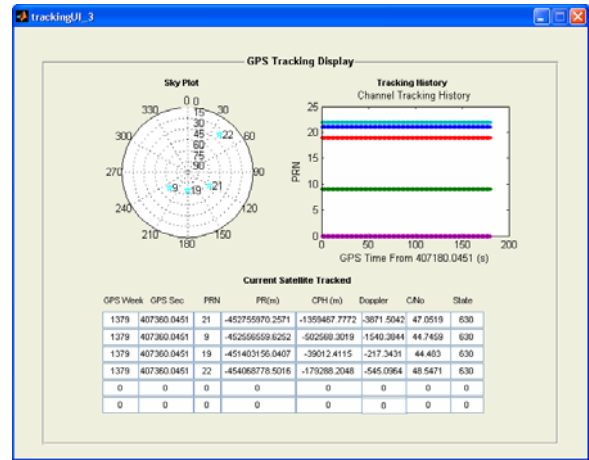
trackingUI_3

GPS Tracking Display

Sky Plot

0 0
15
30
45
60
75
90
330
30
300
60
270
90
240
120
210
150
180
22
9
19
21

Tracking History
Channel Tracking History

25
20
15
10
5
0
PRN
0
50
100
150
200
GPS Time From 407180.0451 (s)

Current Satellite Tracked

| GPS Week | GPS Sec | PRN | PR(m) | CPH (m) | Doppler | C/No | State |
|---|---|---|---|---|---|---|---|
| 1379 | 407360.0451 | 21 | -452755970.2571 | -1359467.7772 | -3871.5042 | 47.0519 | 630 |
| 1379 | 407360.0451 | 9 | -452556559.6252 | -502568.3019 | -1540.3844 | 44.7459 | 630 |
| 1379 | 407360.0451 | 19 | -451403156.0407 | -39012.4115 | -217.3431 | 44.463 | 630 |
| 1379 | 407360.0451 | 22 | -454068778.5016 | -179288.2048 | -545.0964 | 48.5471 | 630 |
| 0 | 0 | 0 | 0 | 0 | 0 | 0 | 0 |
| 0 | 0 | 0 | 0 | 0 | 0 | 0 | 0 |